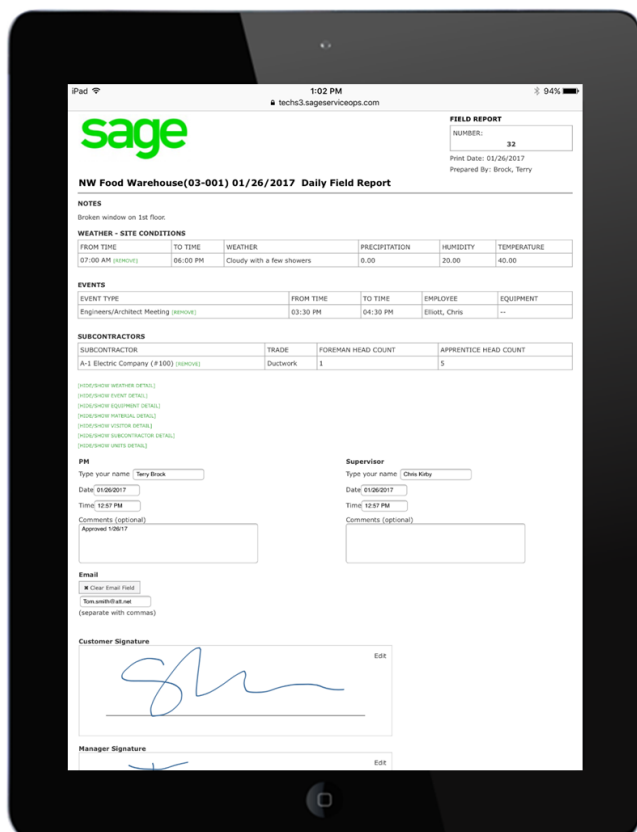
iPad 1:02 PM 94%
techs3.sageserviceops.com

sage

FIELD REPORT
NUMBER:
32
Print Date: 01/26/2017
Prepared By: Brock, Terry

NW Food Warehouse(03-001) 01/26/2017 Daily Field Report

NOTES
Broken window on 1st floor.

WEATHER - SITE CONDITIONS

| FROM TIME | TO TIME | WEATHER | PRECIPITATION | HUMIDITY | TEMPERATURE |
|---|---|---|---|---|---|
| 07:00 AM [REMOVE] | 06:00 PM | Cloudy with a few showers | 0.00 | 20.00 | 40.00 |

EVENTS

| EVENT TYPE | FROM TIME | TO TIME | EMPLOYEE | EQUIPMENT |
|---|---|---|---|---|
| Engineers/Architect Meeting [REMOVE] | 03:30 PM | 04:30 PM | Elliott, Chris | -- |

SUBCONTRACTORS

| SUBCONTRACTOR | TRADE | FOREMAN HEAD COUNT | APPRENTICE HEAD COUNT |
|---|---|---|---|
| A-1 Electric Company (#100) [REMOVE] | Ductwork | 1 | 5 |

[HIDE/SHOW WEATHER DETAIL]
[HIDE/SHOW EVENT DETAIL]
[HIDE/SHOW EQUIPMENT DETAIL]
[HIDE/SHOW MATERIAL DETAIL]
[HIDE/SHOW VISITOR DETAIL]
[HIDE/SHOW SUBCONTRACTOR DETAIL]
[HIDE/SHOW UNITS DETAIL]

PM
Type your name Terry Brock
Date 01/26/2017
Time 12:57 PM
Comments (optional)
Approved 1/26/17

Supervisor
Type your name Chris Kirby
Date 01/26/2017
Time 12:57 PM
Comments (optional)

Email
✖ Clear Email Field
Tom.smith@att.net
(separate with commas)

Customer Signature
Edit

Manager Signature
Edit